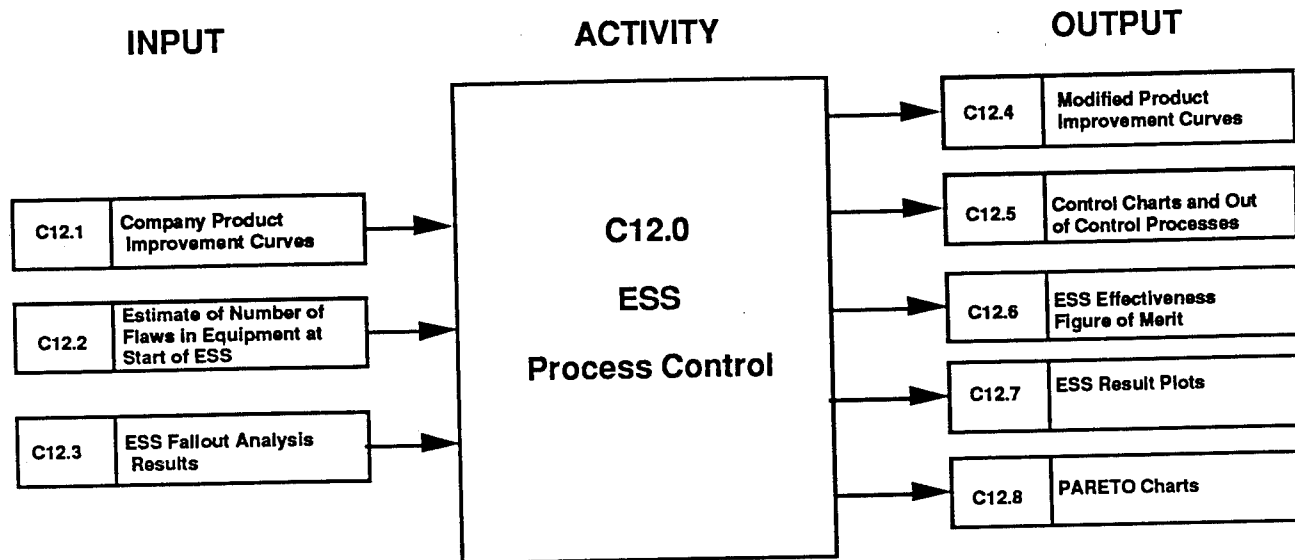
INPUT

C12.1 Company Product Improvement Curves

C12.2 Estimate of Number of Flaws in Equipment at Start of ESS

C12.3 ESS Fallout Analysis Results

ACTIVITY

C12.0

ESS

Process Control

OUTPUT

C12.4 Modified Product Improvement Curves

C12.5 Control Charts and Out of Control Processes

C12.6 ESS Effectiveness Figure of Merit

C12.7 ESS Result Plots

C12.8 PARETO Charts